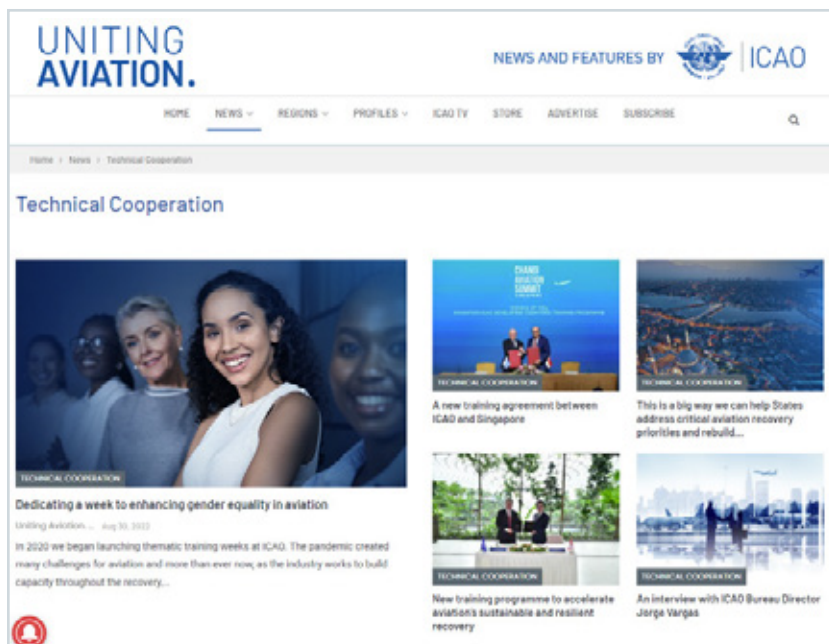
UNITING AVIATION.

NEWS AND FEATURES BY ICAO

HOME NEWS REGIONS PROFILES ICAO TV STORE ADVERTISE SUBSCRIBE

Home › News › Technical Cooperation

Technical Cooperation

TECHNICAL COOPERATION

Dedicating a week to enhancing gender equality in aviation

Uniting Aviation... Aug 30, 2022

In 2020 we began launching thematic training weeks at ICAO. The pandemic created many challenges for aviation and more than ever now, as the industry works to build capacity throughout the recovery...

CHANGI AVIATION SUMMIT

TECHNICAL COOPERATION

A new training agreement between ICAO and Singapore

TECHNICAL COOPERATION

This is a big way we can help States address critical aviation recovery priorities and rebuild...

TECHNICAL COOPERATION

New training programme to accelerate aviation's sustainable and resilient recovery

TECHNICAL COOPERATION

An interview with ICAO Bureau Director Jorge Vargas